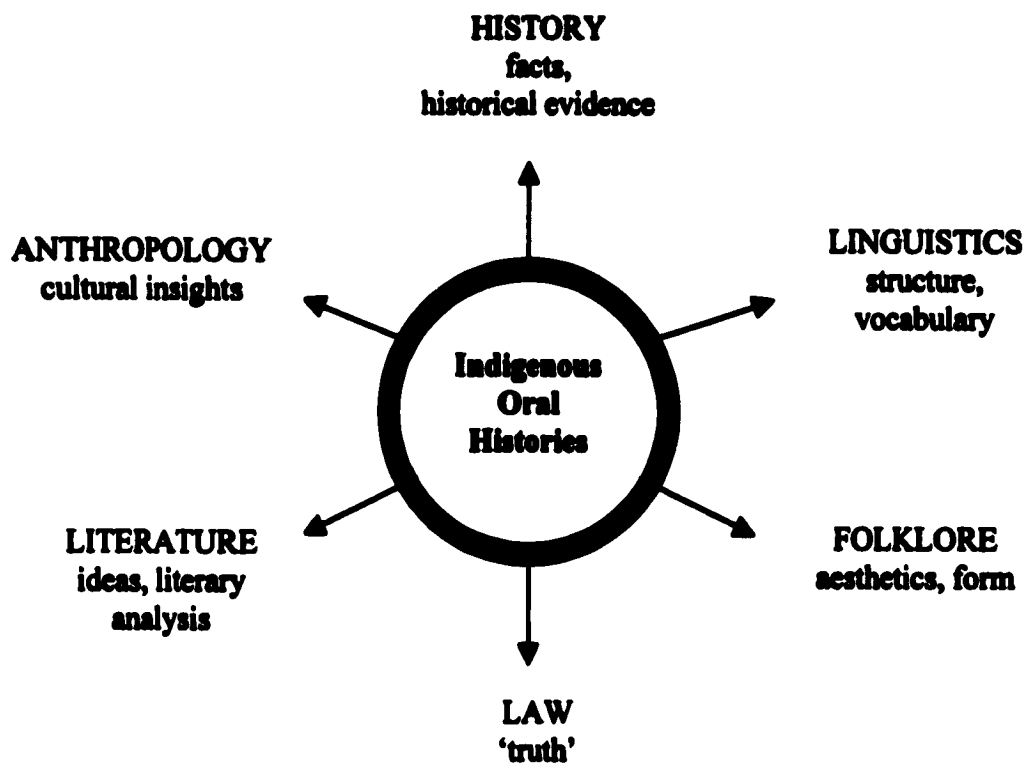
HISTORY
facts,
historical evidence

ANTHROPOLOGY
cultural insights

LINGUISTICS
structure,
vocabulary

Indigenous
Oral
Histories

LITERATURE
ideas, literary
analysis

FOLKLORE
aesthetics, form

LAW
'truth'